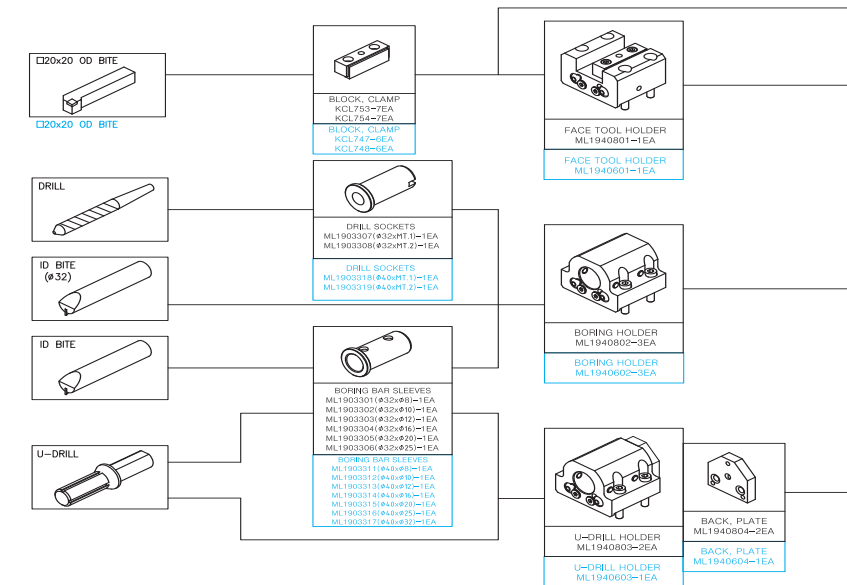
□20x20 OD BITE

□20x20 OD BITE

BLOCK, CLAMP
KCL753–7EA
KCL754–7EA

BLOCK, CLAMP
KCL747–6EA
KCL748–6EA

FACE TOOL HOLDER
ML1940801–1EA

FACE TOOL HOLDER
ML1940601–1EA

DRILL

DRILL SOCKETS
ML1903307(ø32xMT.1)–1EA
ML1903308(ø32xMT.2)–1EA

DRILL SOCKETS
ML1903318(ø40xMT.1)–1EA
ML1903319(ø40xMT.2)–1EA

ID BITE
(ø32)

BORING HOLDER
ML1940802–3EA

BORING HOLDER
ML1940602–3EA

ID BITE

BORING BAR SLEEVES
ML1903301(ø32xø8)–1EA
ML1903302(ø32xø10)–1EA
ML1903303(ø32xø12)–1EA
ML1903304(ø32xø16)–1EA
ML1903305(ø32xø20)–1EA
ML1903306(ø32xø25)–1EA

BORING BAR SLEEVES
ML1903311(ø40xø8)–1EA
ML1903312(ø40xø10)–1EA
ML1903313(ø40xø12)–1EA
ML1903314(ø40xø16)–1EA
ML1903315(ø40xø20)–1EA
ML1903316(ø40xø25)–1EA
ML1903317(ø40xø32)–1EA

U–DRILL

U–DRILL HOLDER
ML1940803–2EA

U–DRILL HOLDER
ML1940603–1EA

BACK, PLATE
ML1940804–2EA

BACK, PLATE
ML1940604–1EA